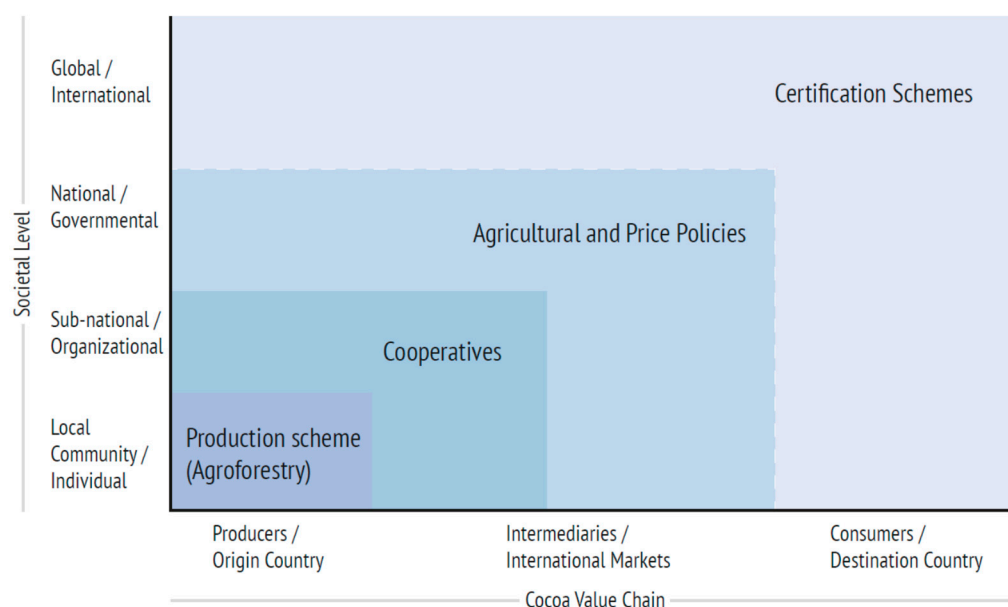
Societal Level

Global / International

National / Governmental

Sub-national / Organizational

Local Community / Individual

Certification Schemes

Agricultural and Price Policies

Cooperatives

Production scheme (Agroforestry)

Producers / Origin Country

Intermediaries / International Markets

Consumers / Destination Country

Cocoa Value Chain